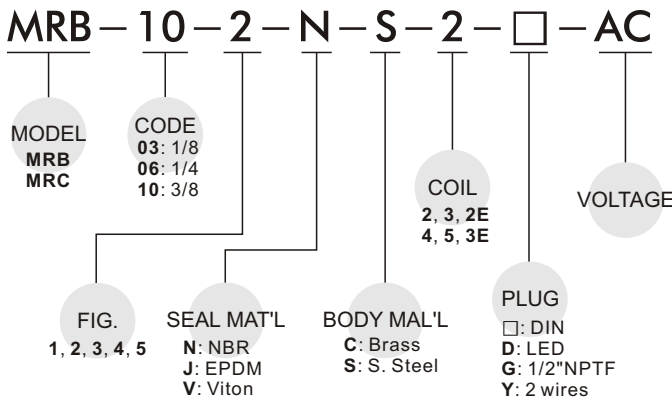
MRB − 10 − 2 − N − S − 2 − □ − AC

MODEL
MRB
MRC

CODE
03: 1/8
06: 1/4
10: 3/8

COIL
2, 3, 2E
4, 5, 3E

VOLTAGE

FIG.
1, 2, 3, 4, 5

SEAL MAT'L
N: NBR
J: EPDM
V: Viton

BODY MAL'L
C: Brass
S: S. Steel

PLUG
□: DIN
D: LED
G: 1/2"NPTF
Y: 2 wires